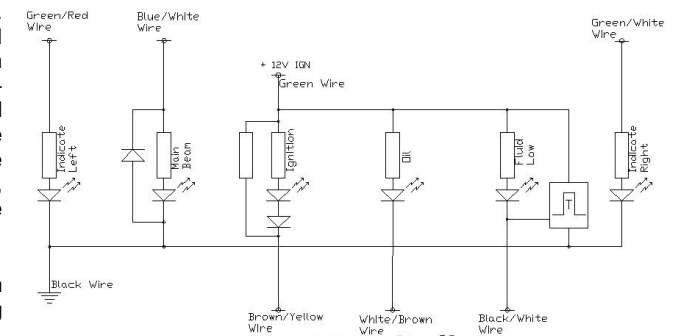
Green/Red Wire

Blue/White Wire

+ 12V IGN
Green Wire

Green/White Wire

Indicate Left

Main Beam

Ignition

Oil

Fluid Low

Indicate Right

Black Wire

Brown/Yellow Wire

White/Brown Wire

Black/White Wire